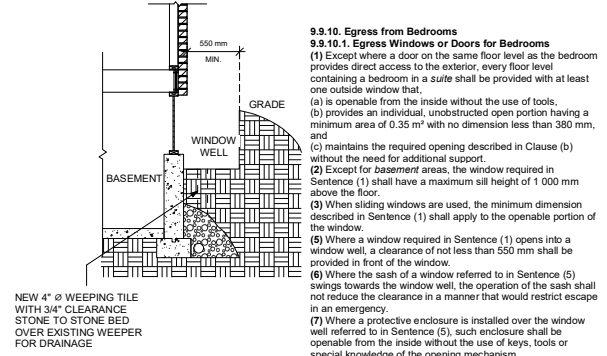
550 mm
MIN.
GRADE
WINDOW WELL
BASEMENT

NEW 4" Ø WEEPING TILE WITH 3/4" CLEARANCE STONE TO STONE BED OVER EXISTING WEEPER FOR DRAINAGE

**9.9.10. Egress from Bedrooms**
**9.9.10.1. Egress Windows or Doors for Bedrooms**
**(1)** Except where a door on the same floor level as the bedroom provides direct access to the exterior, every floor level containing a bedroom in a *suite* shall be provided with at least one outside window that,
(a) is openable from the inside without the use of tools,
(b) provides an individual, unobstructed open portion having a minimum area of 0.35 m² with no dimension less than 380 mm, and
(c) maintains the required opening described in Clause (b) without the need for additional support.
**(2)** Except for *basement* areas, the window required in Sentence (1) shall have a maximum sill height of 1 000 mm above the floor.
**(3)** When sliding windows are used, the minimum dimension described in Sentence (1) shall apply to the openable portion of the window.
**(5)** Where a window required in Sentence (1) opens into a window well, a clearance of not less than 550 mm shall be provided in front of the window.
**(6)** Where the sash of a window referred to in Sentence (5) swings towards the window well, the operation of the sash shall not reduce the clearance in a manner that would restrict escape in an emergency.
**(7)** Where a protective enclosure is installed over the window well referred to in Sentence (5), such enclosure shall be openable from the inside without the use of keys, tools or special knowledge of the opening mechanism.